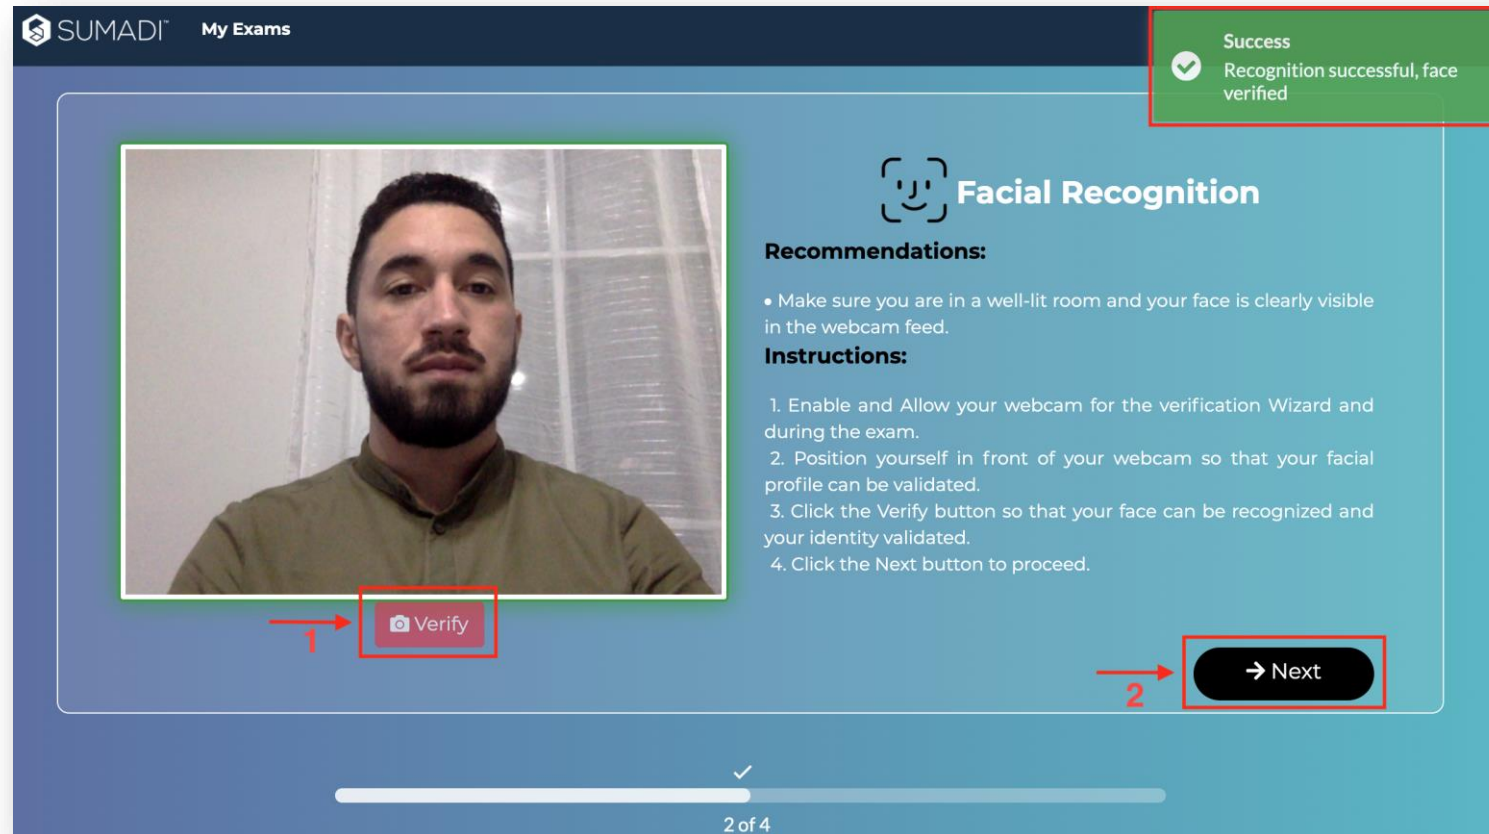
SUMADI™ My Exams

Success
Recognition successful, face verified

Facial Recognition

Recommendations:

• Make sure you are in a well-lit room and your face is clearly visible in the webcam feed.

Instructions:

1. Enable and Allow your webcam for the verification Wizard and during the exam.
2. Position yourself in front of your webcam so that your facial profile can be validated.
3. Click the Verify button so that your face can be recognized and your identity validated.
4. Click the Next button to proceed.

1 Verify

2 Next

2 of 4